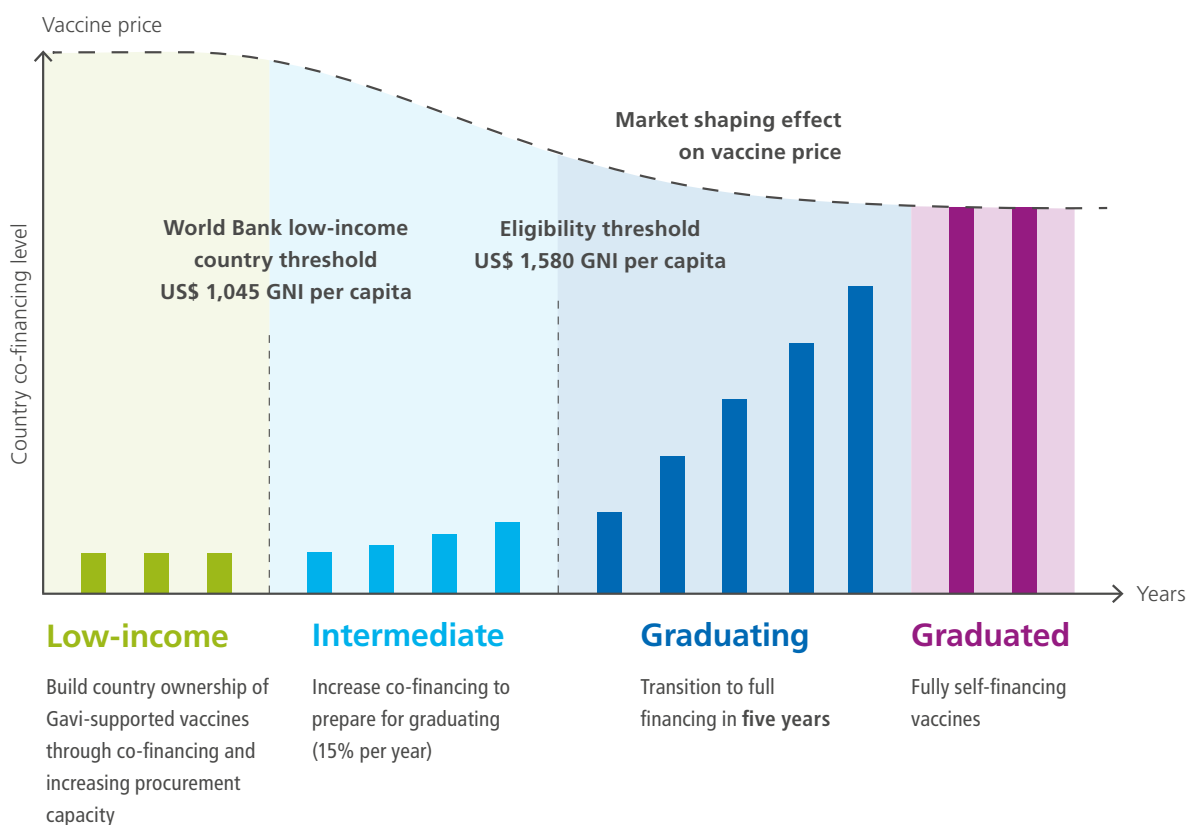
Vaccine price

Market shaping effect on vaccine price

Country co-financing level

World Bank low-income country threshold US$ 1,045 GNI per capita

Eligibility threshold US$ 1,580 GNI per capita

Years

Low-income

Build country ownership of Gavi-supported vaccines through co-financing and increasing procurement capacity

Intermediate

Increase co-financing to prepare for graduating (15% per year)

Graduating

Transition to full financing in five years

Graduated

Fully self-financing vaccines